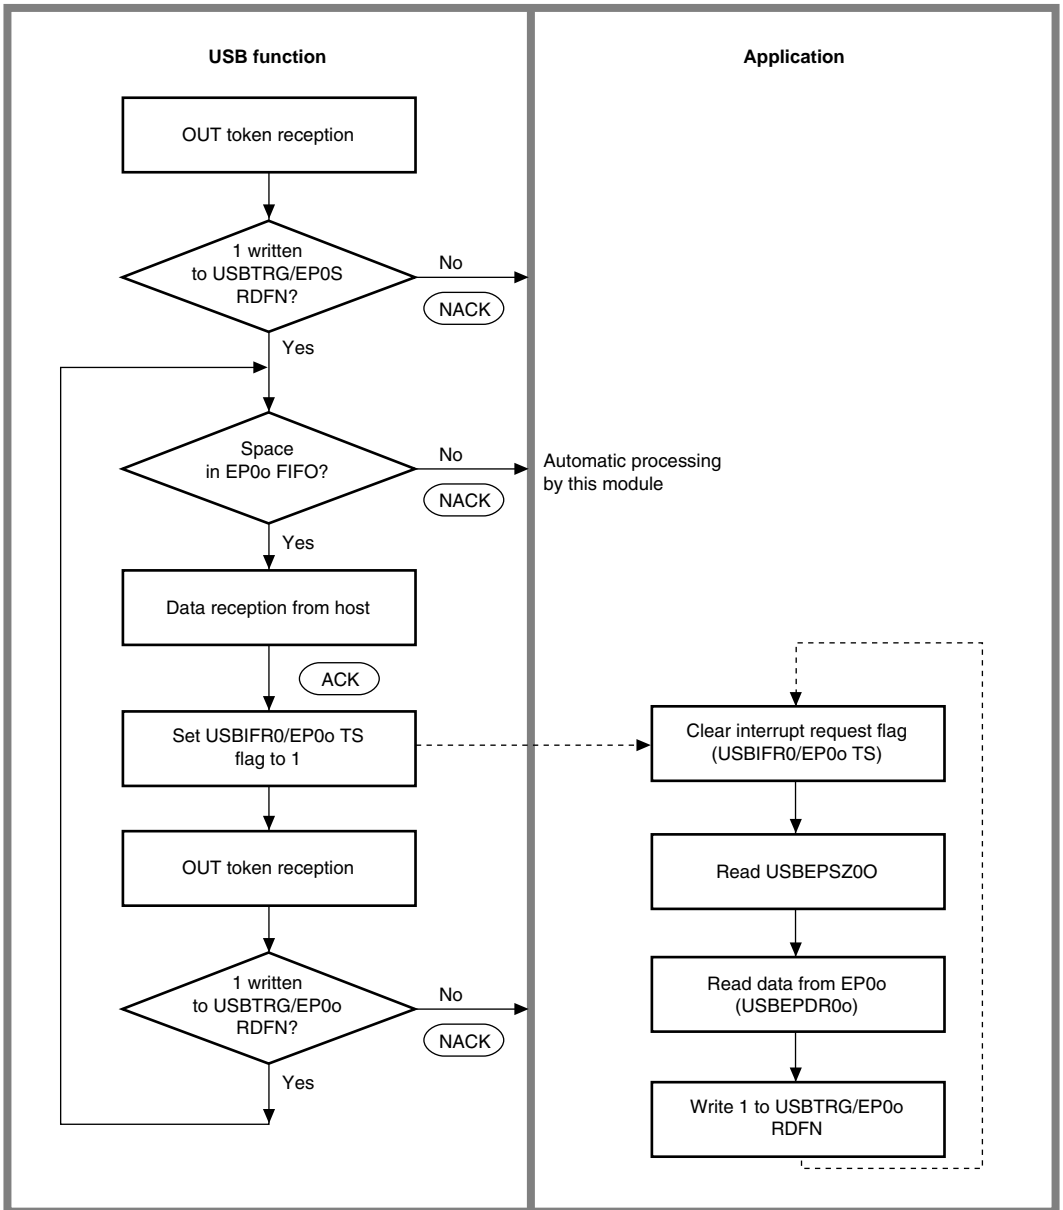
USB function

Application

OUT token reception

1 written to USBTRG/EP0S RDFN?

No

NACK

Yes

Space in EP0o FIFO?

No

Automatic processing by this module

NACK

Yes

Data reception from host

ACK

Set USBIFR0/EP0o TS flag to 1

Clear interrupt request flag (USBIFR0/EP0o TS)

OUT token reception

Read USBEPSZ0O

1 written to USBTRG/EP0o RDFN?

No

NACK

Read data from EP0o (USBEPDR0o)

Yes

Write 1 to USBTRG/EP0o RDFN